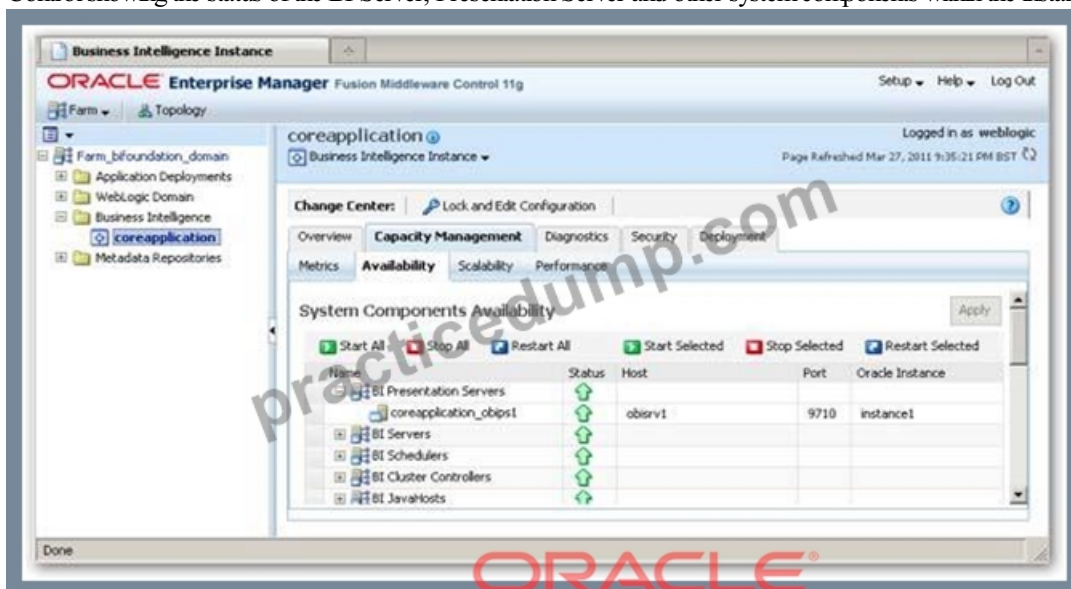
Conceptually the status of the BI Server, Presentation Server and other system components within the BI instance

Business Intelligence Instance

ORACLE Enterprise Manager Fusion Middleware Control 11g

Setup ▾ Help ▾ Log Out

Farm ▾ Topology

Farm_bifoundation_domain
Application Deployments
WebLogic Domain
Business Intelligence
coreapplication
Metadata Repositories

coreapplication
Business Intelligence Instance ▾

Logged in as weblogic
Page Refreshed Mar 27, 2011 9:35:21 PM BST

Change Center: Lock and Edit Configuration

Overview | Capacity Management | Diagnostics | Security | Deployment

Metrics | Availability | Scalability | Performance

System Components Availability

Apply

Start All | Stop All | Restart All | Start Selected | Stop Selected | Restart Selected

| Name | Status | Host | Port | Oracle Instance |
|---|---|---|---|---|
| BI Presentation Servers | | | | |
| coreapplication_obips1 | | obisrv1 | 9710 | instance1 |
| BI Servers | | | | |
| BI Schedulers | | | | |
| BI Cluster Controllers | | | | |
| BI JavaHosts | | | | |

Done

practicedump.com

ORACLE